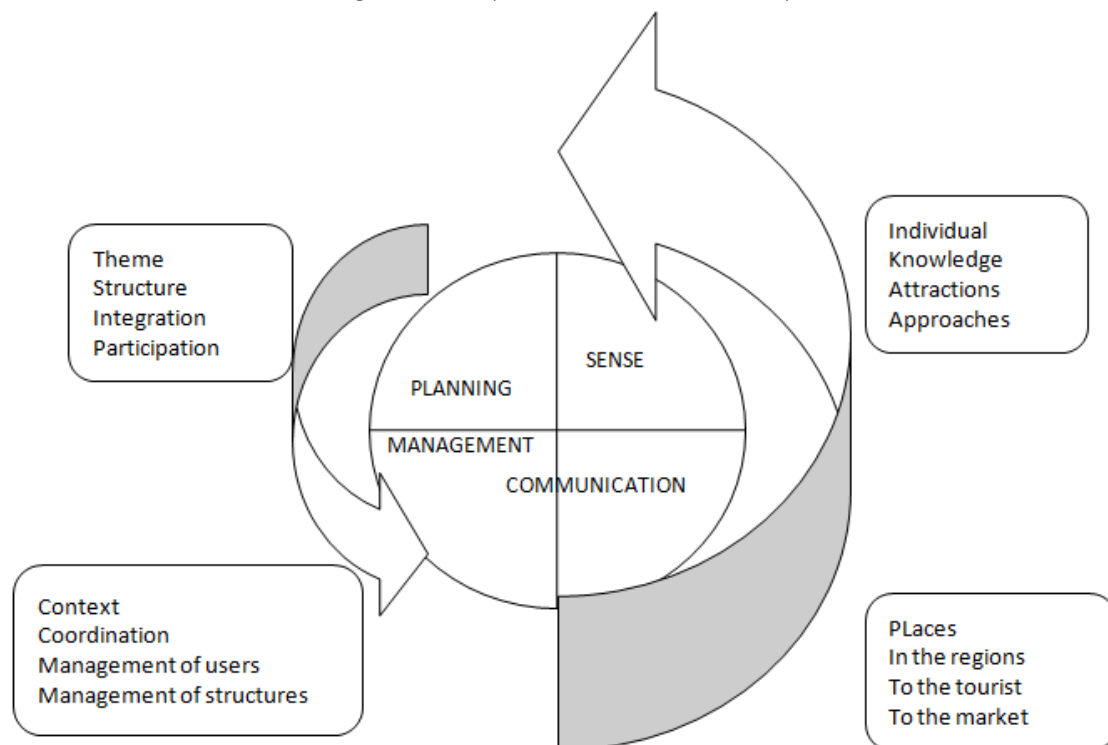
Theme
Structure
Integration
Participation

Individual
Knowledge
Attractions
Approaches

PLANNING

SENSE

MANAGEMENT

COMMUNICATION

Context
Coordination
Management of users
Management of structures

PLaces
In the regions
To the tourist
To the market